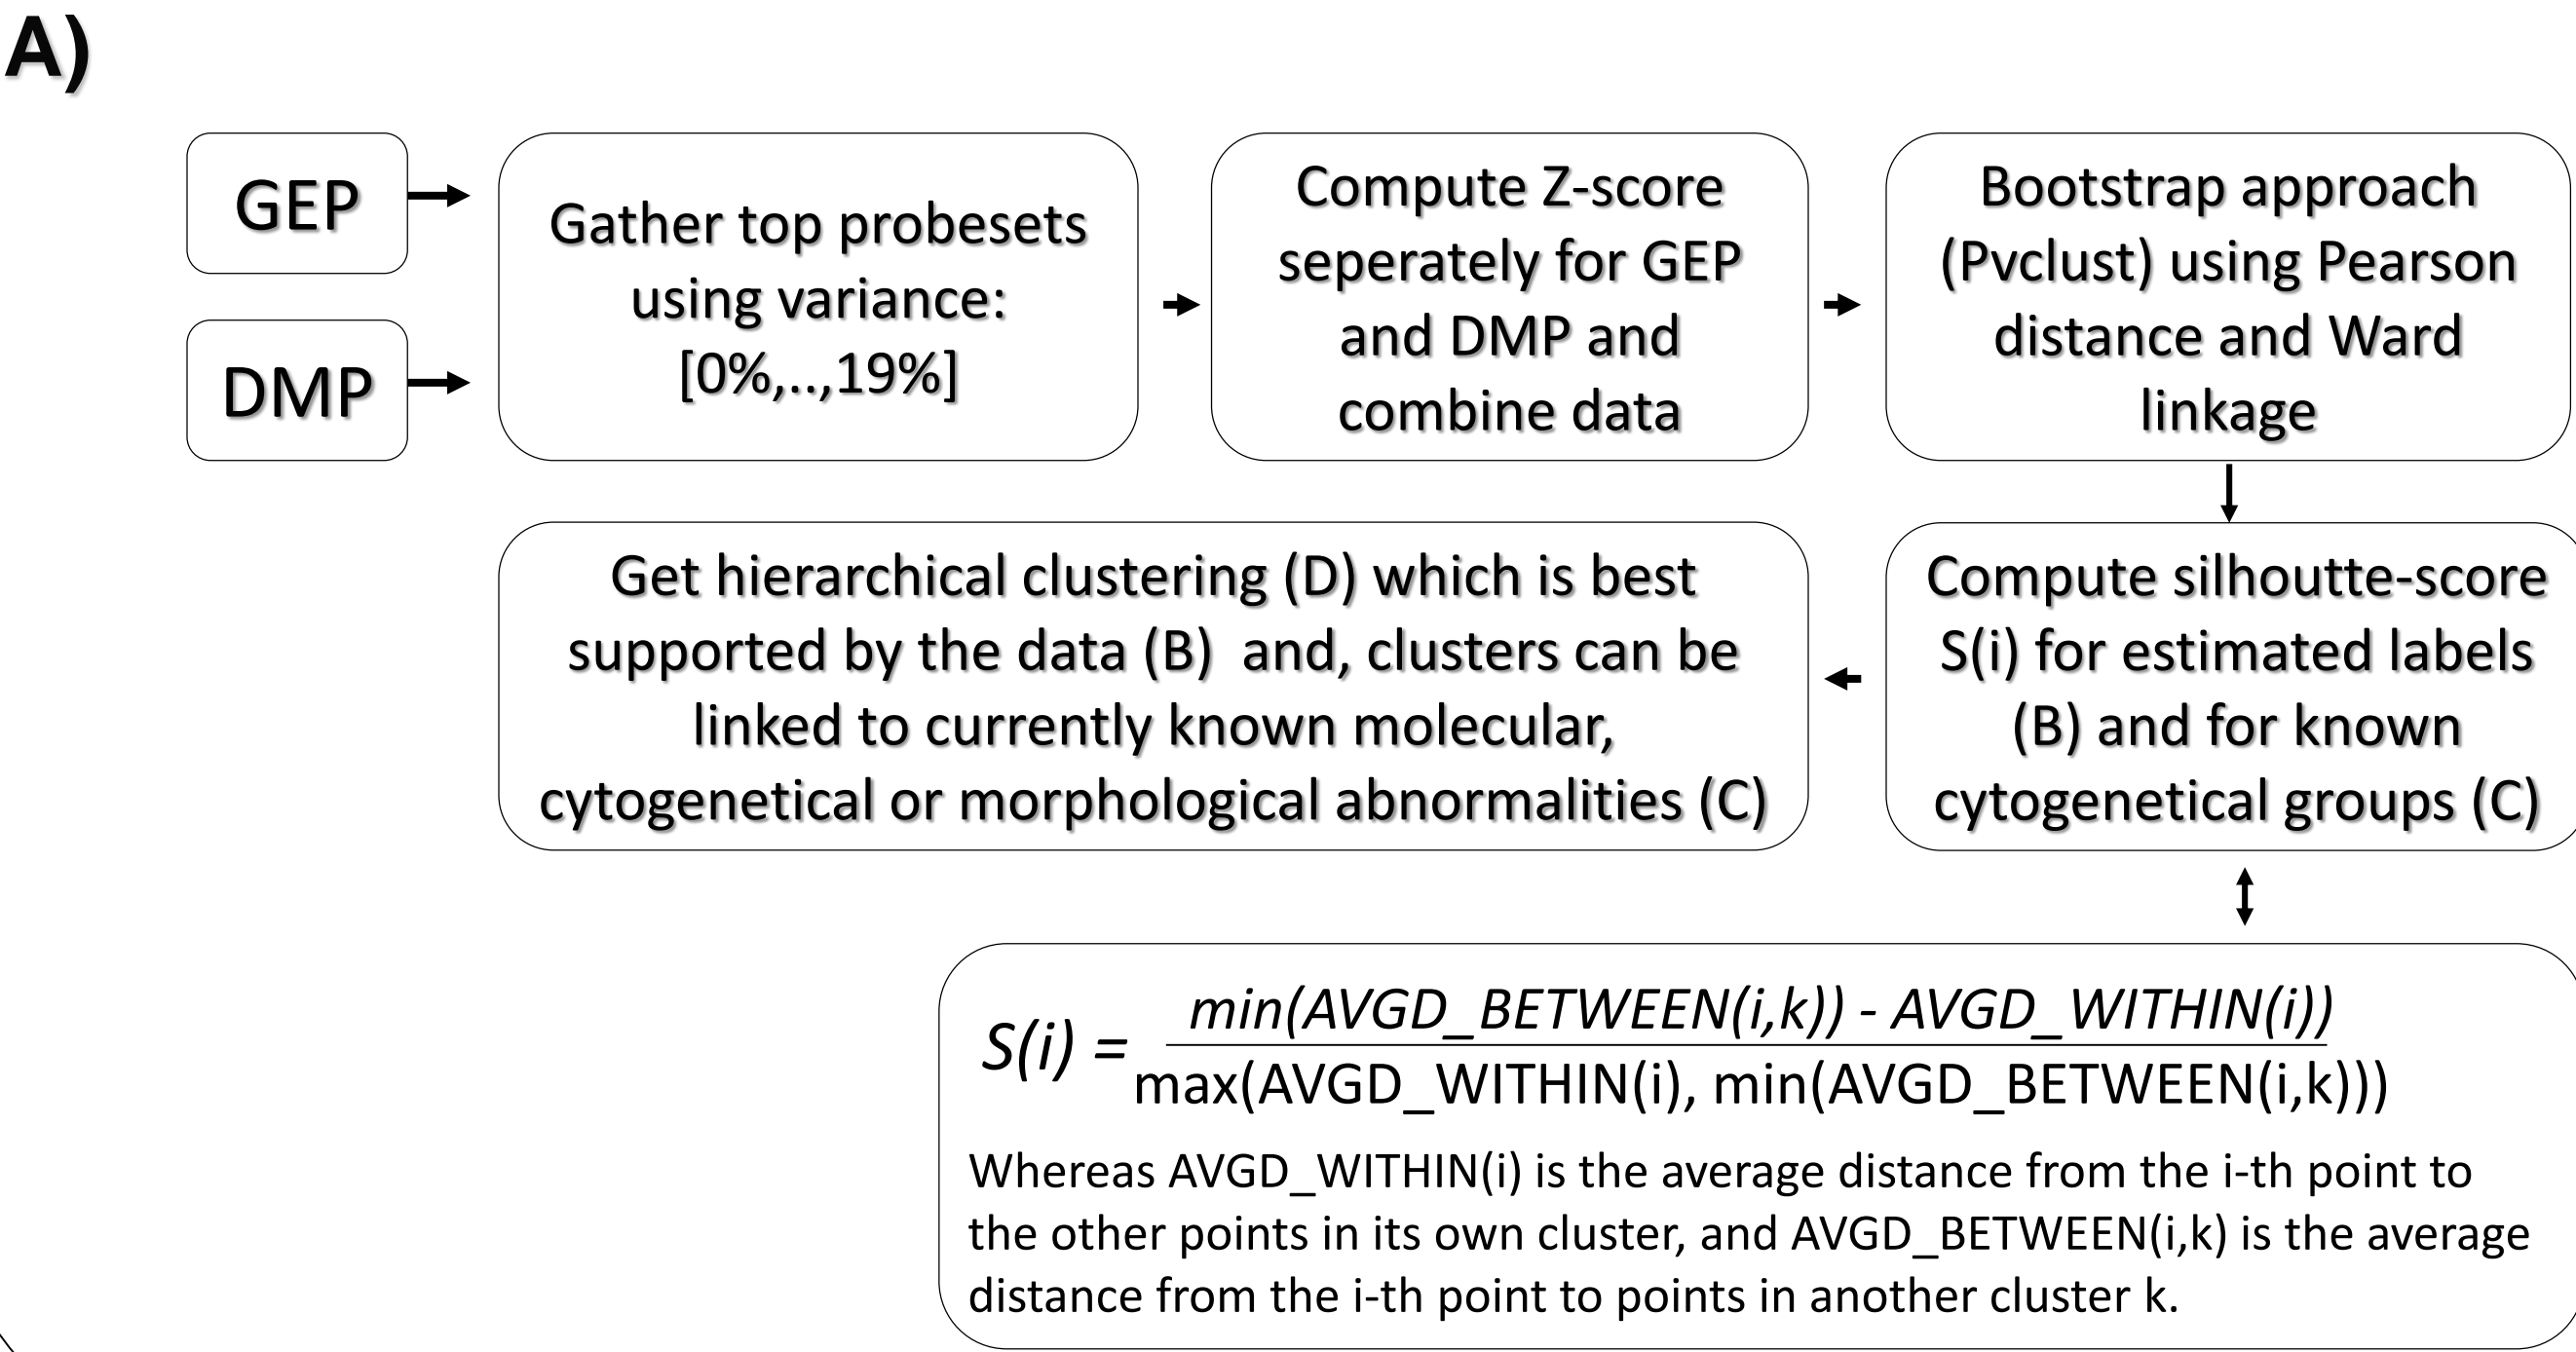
A)

GEP

DMP

Gather top probesets using variance: [0%,..,19%]

Compute Z-score seperately for GEP and DMP and combine data

Bootstrap approach (Pvclust) using Pearson distance and Ward linkage

Compute silhoutte-score S(i) for estimated labels (B) and for known cytogenetical groups (C)

Get hierarchical clustering (D) which is best supported by the data (B) and, clusters can be linked to currently known molecular, cytogenetical or morphological abnormalities (C)

$S(i) = \frac{min(AVGD\_BETWEEN(i,k)) - AVGD\_WITHIN(i))}{max(AVGD\_WITHIN(i), min(AVGD\_BETWEEN(i,k)))}$

Whereas AVGD_WITHIN(i) is the average distance from the i-th point to the other points in its own cluster, and AVGD_BETWEEN(i,k) is the average distance from the i-th point to points in another cluster k.